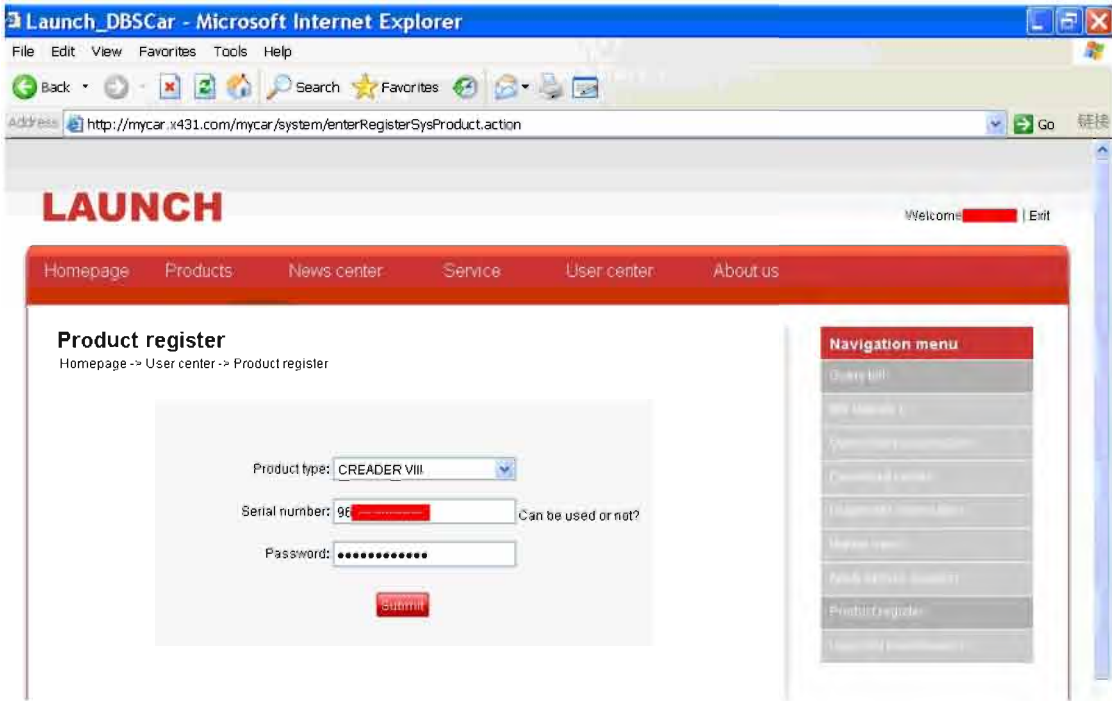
Launch_DBSCar - Microsoft Internet Explorer

File Edit View Favorites Tools Help

Back Search Favorites

Address http://mycar.x431.com/mycar/system/enterRegisterSysProduct.action Go 链接

LAUNCH

Welcome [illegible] | Exit

Homepage Products News center Service User center About us

Product register

Homepage -> User center -> Product register

Product type: CREADER VIII

Serial number: 98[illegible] Can be used or not?

Password: ••••••••••••

Submit

Navigation menu

Query bill

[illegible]

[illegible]

Download center

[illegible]

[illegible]

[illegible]

Product register

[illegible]